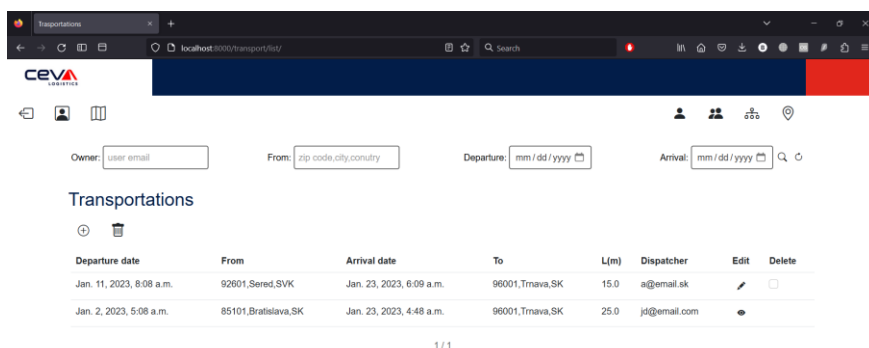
Trasportations

localhost:8000/transport/list/

Search

CEVA LOGISTICS

Owner: user email

From: zip code,city,conutry

Departure: mm / dd / yyyy

Arrival: mm / dd / yyyy

Transportations

| Departure date | From | Arrival date | To | L(m) | Dispatcher | Edit | Delete |
|---|---|---|---|---|---|---|---|
| Jan. 11, 2023, 8:08 a.m. | 92601,Sered,SVK | Jan. 23, 2023, 6:09 a.m. | 96001,Trnava,SK | 15.0 | a@email.sk | | |
| Jan. 2, 2023, 5:08 a.m. | 85101,Bratislava,SK | Jan. 23, 2023, 4:48 a.m. | 96001,Trnava,SK | 25.0 | jd@email.com | | |

1 / 1